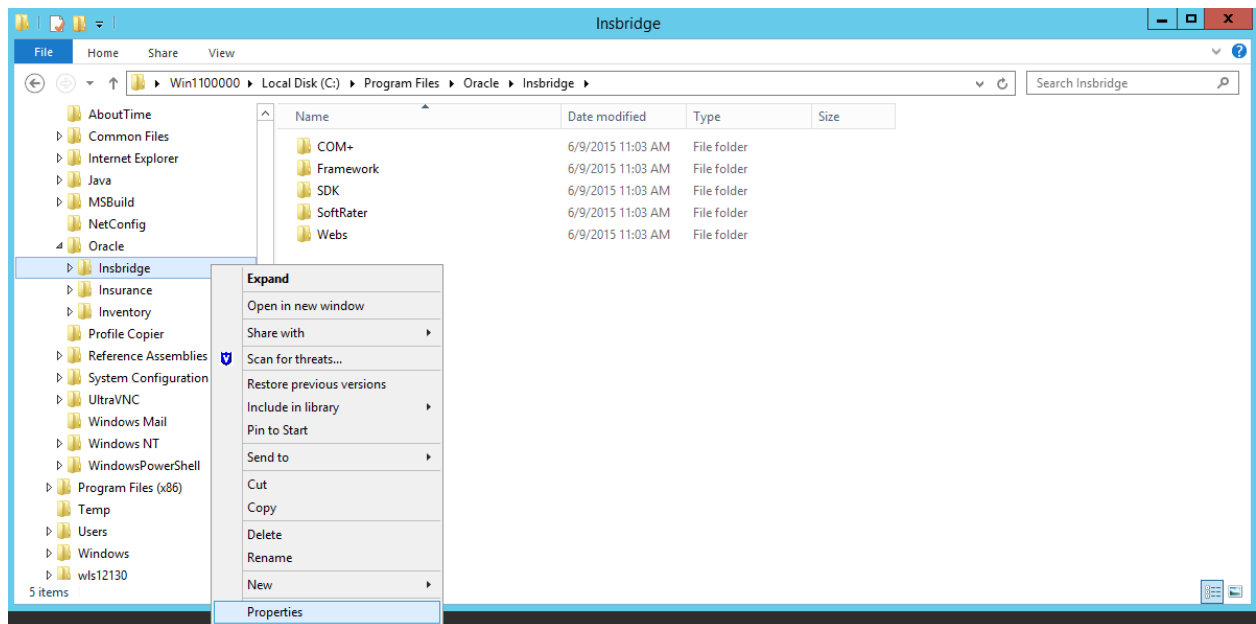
Insbridge

File Home Share View

Win1100000 ▸ Local Disk (C:) ▸ Program Files ▸ Oracle ▸ Insbridge ▸

Search Insbridge

AboutTime
Common Files
Internet Explorer
Java
MSBuild
NetConfig
Oracle
Insbridge
Insurance
Inventory
Profile Copier
Reference Assemblies
System Configuration
UltraVNC
Windows Mail
Windows NT
WindowsPowerShell
Program Files (x86)
Temp
Users
Windows
wls12130

| Name | Date modified | Type | Size |
|---|---|---|---|
| COM+ | 6/9/2015 11:03 AM | File folder | |
| Framework | 6/9/2015 11:03 AM | File folder | |
| SDK | 6/9/2015 11:03 AM | File folder | |
| SoftRater | 6/9/2015 11:03 AM | File folder | |
| Webs | 6/9/2015 11:03 AM | File folder | |

Expand
Open in new window
Share with
Scan for threats...
Restore previous versions
Include in library
Pin to Start
Send to
Cut
Copy
Delete
Rename
New
Properties

5 items